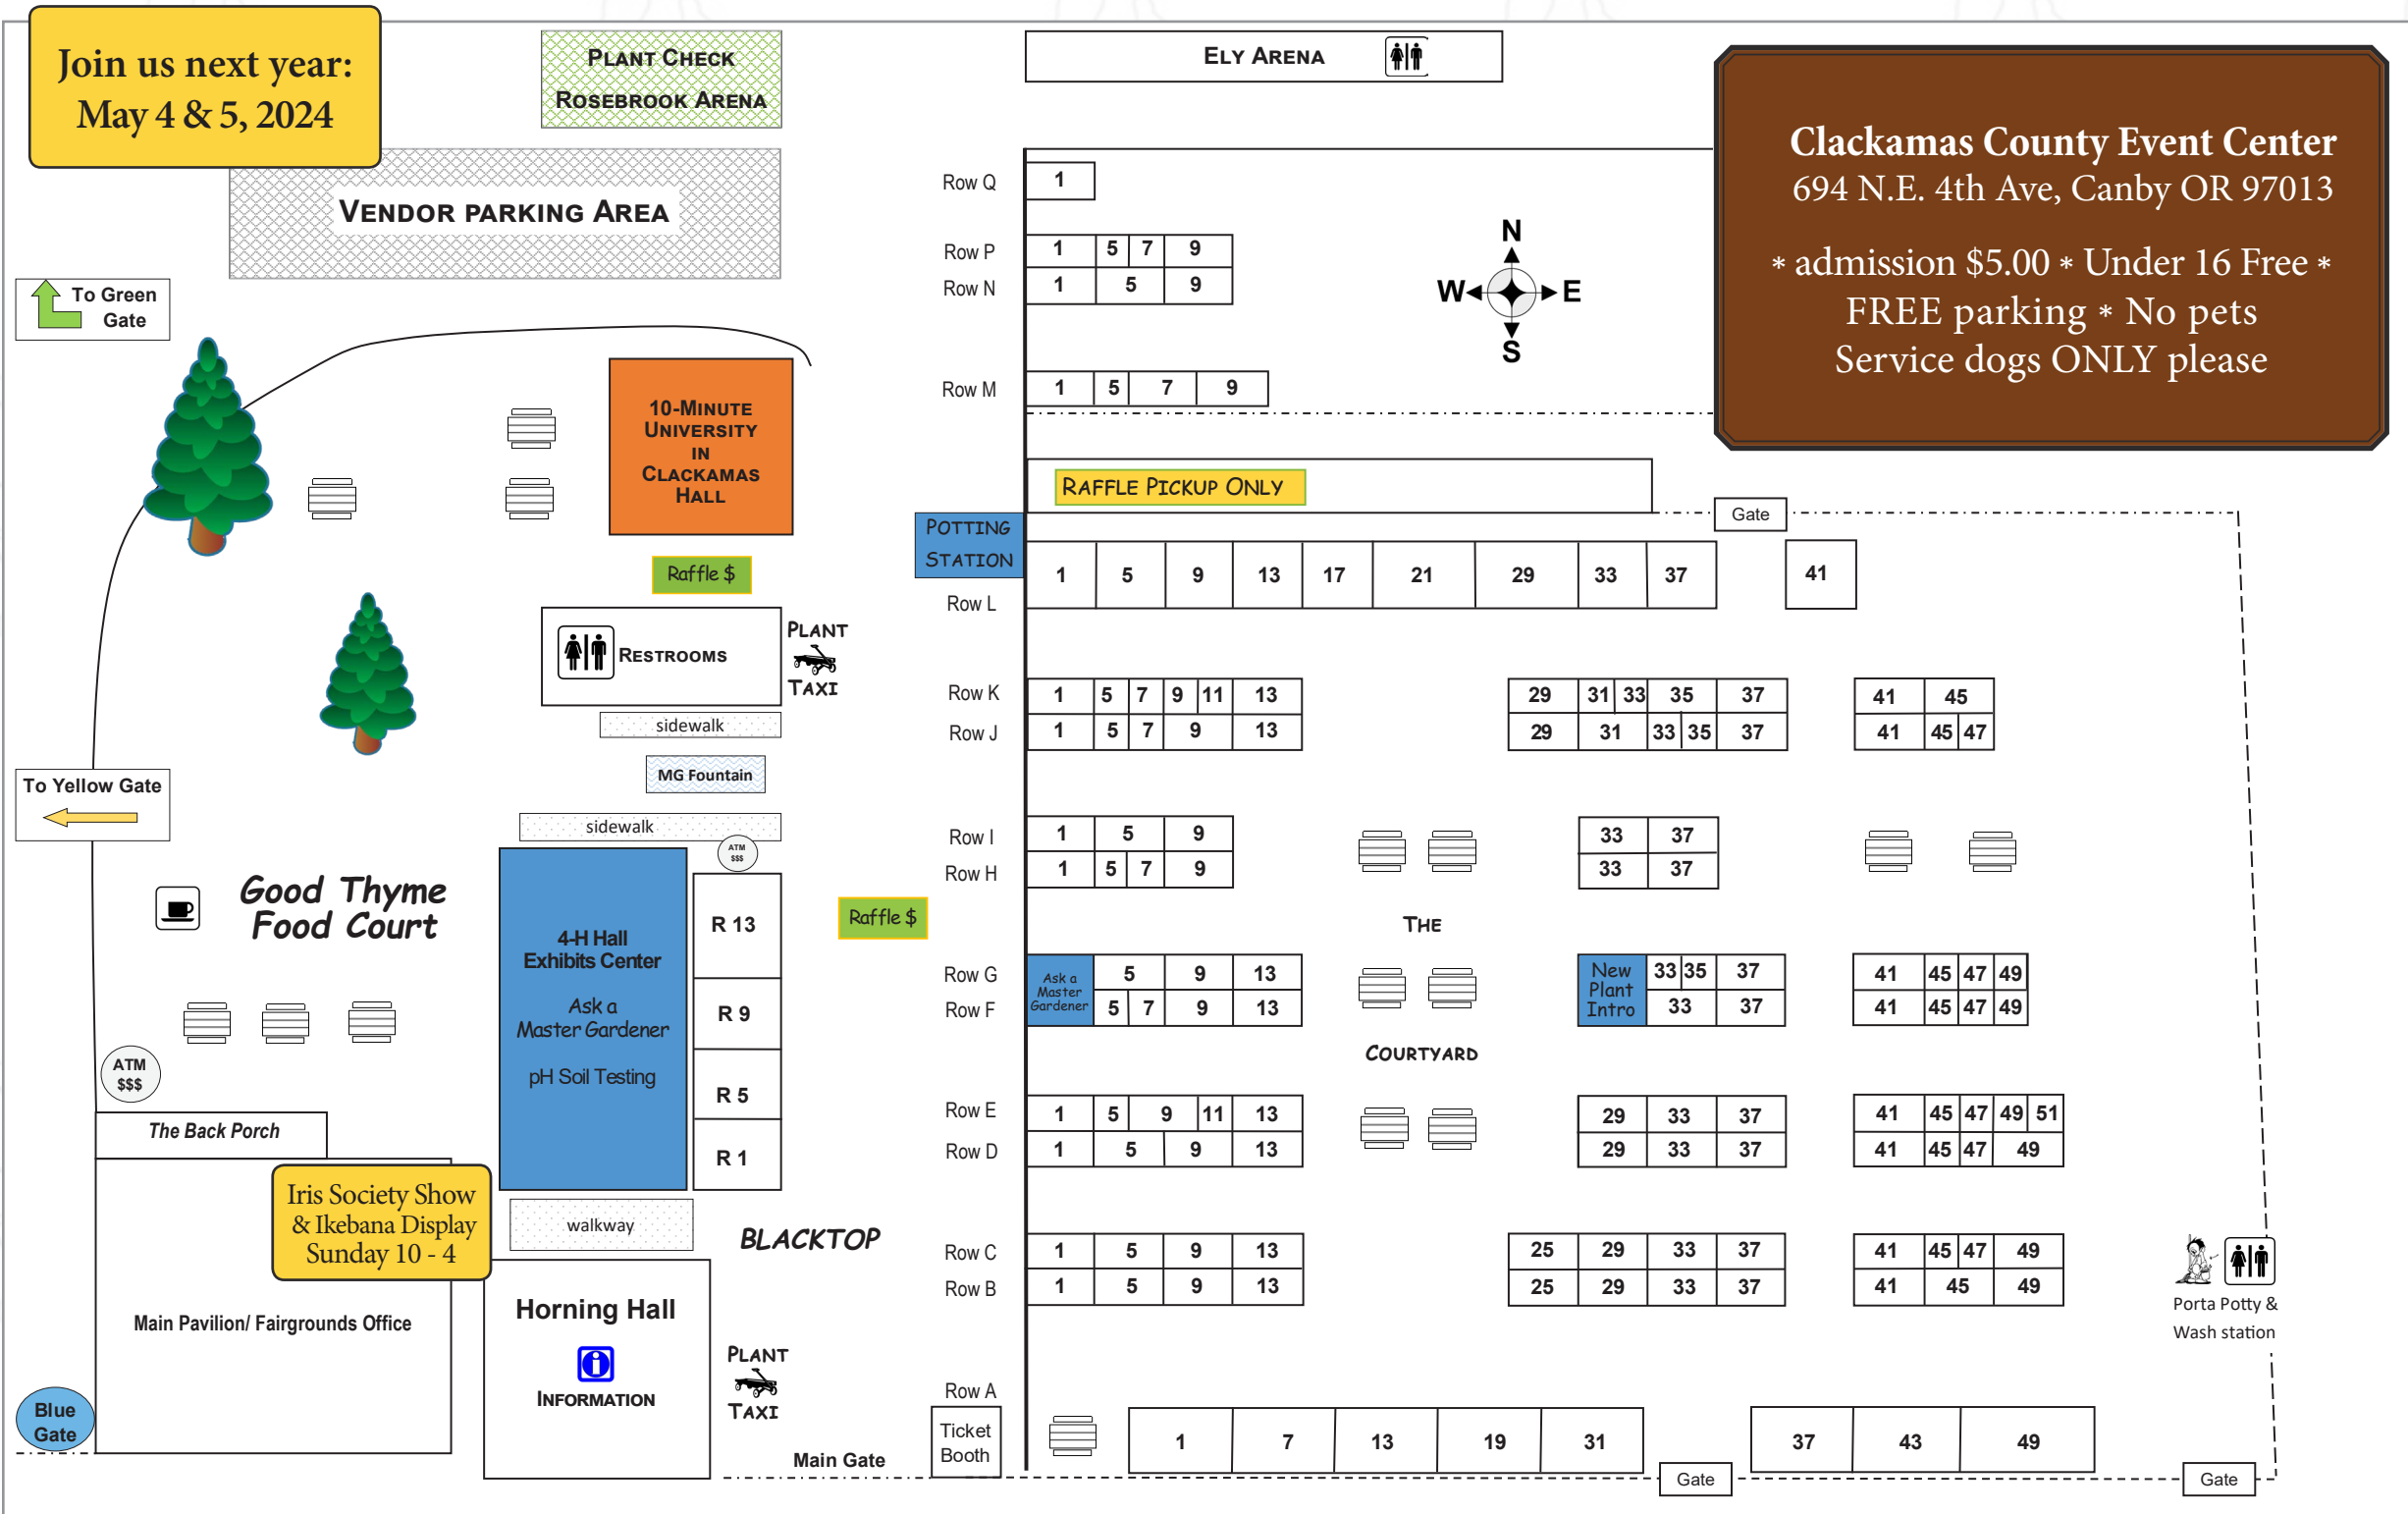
Join us next year: May 4 & 5, 2024

PLANT CHECK
ROSEBROOK ARENA

ELY ARENA

Clackamas County Event Center
694 N.E. 4th Ave, Canby OR 97013
* admission $5.00 * Under 16 Free *
FREE parking * No pets
Service dogs ONLY please

VENDOR PARKING AREA

To Green Gate

Row Q 1
Row P 1 5 7 9
Row N 1 5 9

N W E S

Row M 1 5 7 9

10-MINUTE UNIVERSITY IN CLACKAMAS HALL

RAFFLE PICKUP ONLY

Gate

POTTING STATION

Raffle $

1 5 9 13 17 21 29 33 37 41
Row L

RESTROOMS

PLANT TAXI

Row K 1 5 7 9 11 13 29 31 33 35 37 41 45
Row J 1 5 7 9 13 29 31 33 35 37 41 45 47

sidewalk

MG Fountain

To Yellow Gate

sidewalk

ATM $$$

Row I 1 5 9 33 37
Row H 1 5 7 9 33 37

Good Thyme Food Court

4-H Hall Exhibits Center
Ask a Master Gardener
pH Soil Testing

R 13
R 9
R 5
R 1

Raffle $

THE
COURTYARD

Row G Ask a Master Gardener 5 9 13 New Plant Intro 33 35 37 41 45 47 49
Row F 5 7 9 13 33 37 41 45 47 49

ATM $$$

The Back Porch

Row E 1 5 9 11 13 29 33 37 41 45 47 49 51
Row D 1 5 9 13 29 33 37 41 45 47 49

Iris Society Show & Ikebana Display Sunday 10 - 4

walkway

BLACKTOP

Row C 1 5 9 13 25 29 33 37 41 45 47 49
Row B 1 5 9 13 25 29 33 37 41 45 49

Horning Hall

Main Pavilion/ Fairgrounds Office

Porta Potty & Wash station

INFORMATION

PLANT TAXI

Row A

Ticket Booth

1 7 13 19 31 37 43 49

Blue Gate

Main Gate

Gate

Gate